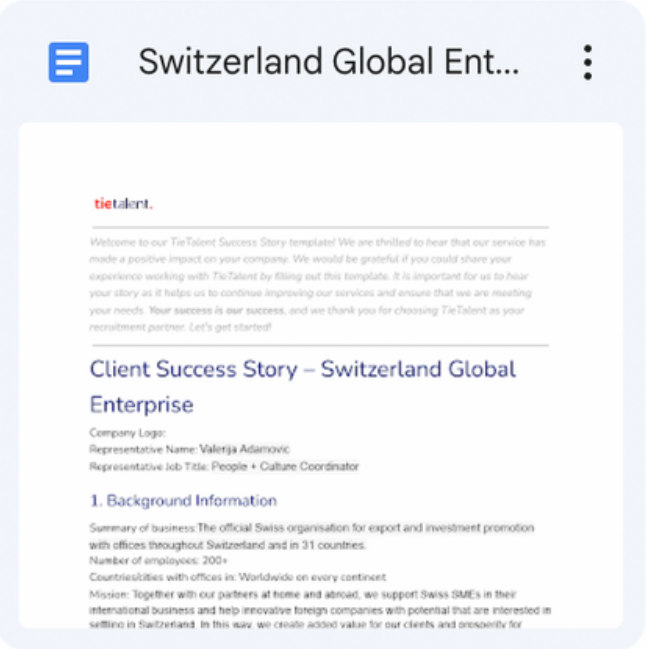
Switzerland Global Ent...

tietalent.

Welcome to our TieTalent Success Story template! We are thrilled to hear that our service has made a positive impact on your company. We would be grateful if you could share your experience working with TieTalent by filling out this template. It is important for us to hear your story as it helps us to continue improving our services and ensure that we are meeting your needs. Your success is our success, and we thank you for choosing TieTalent as your recruitment partner. Let's get started!

Client Success Story – Switzerland Global Enterprise

Company Logo:
Representative Name: Valerija Adamovic
Representative Job Title: People + Culture Coordinator

1. Background Information

Summary of business: The official Swiss organisation for export and investment promotion with offices throughout Switzerland and in 31 countries.
Number of employees: 200+
Countries/cities with offices in: Worldwide on every continent
Mission: Together with our partners at home and abroad, we support Swiss SMEs in their international business and help innovative foreign companies with potential that are interested in settling in Switzerland. In this way, we create added value for our clients and prosperity for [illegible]